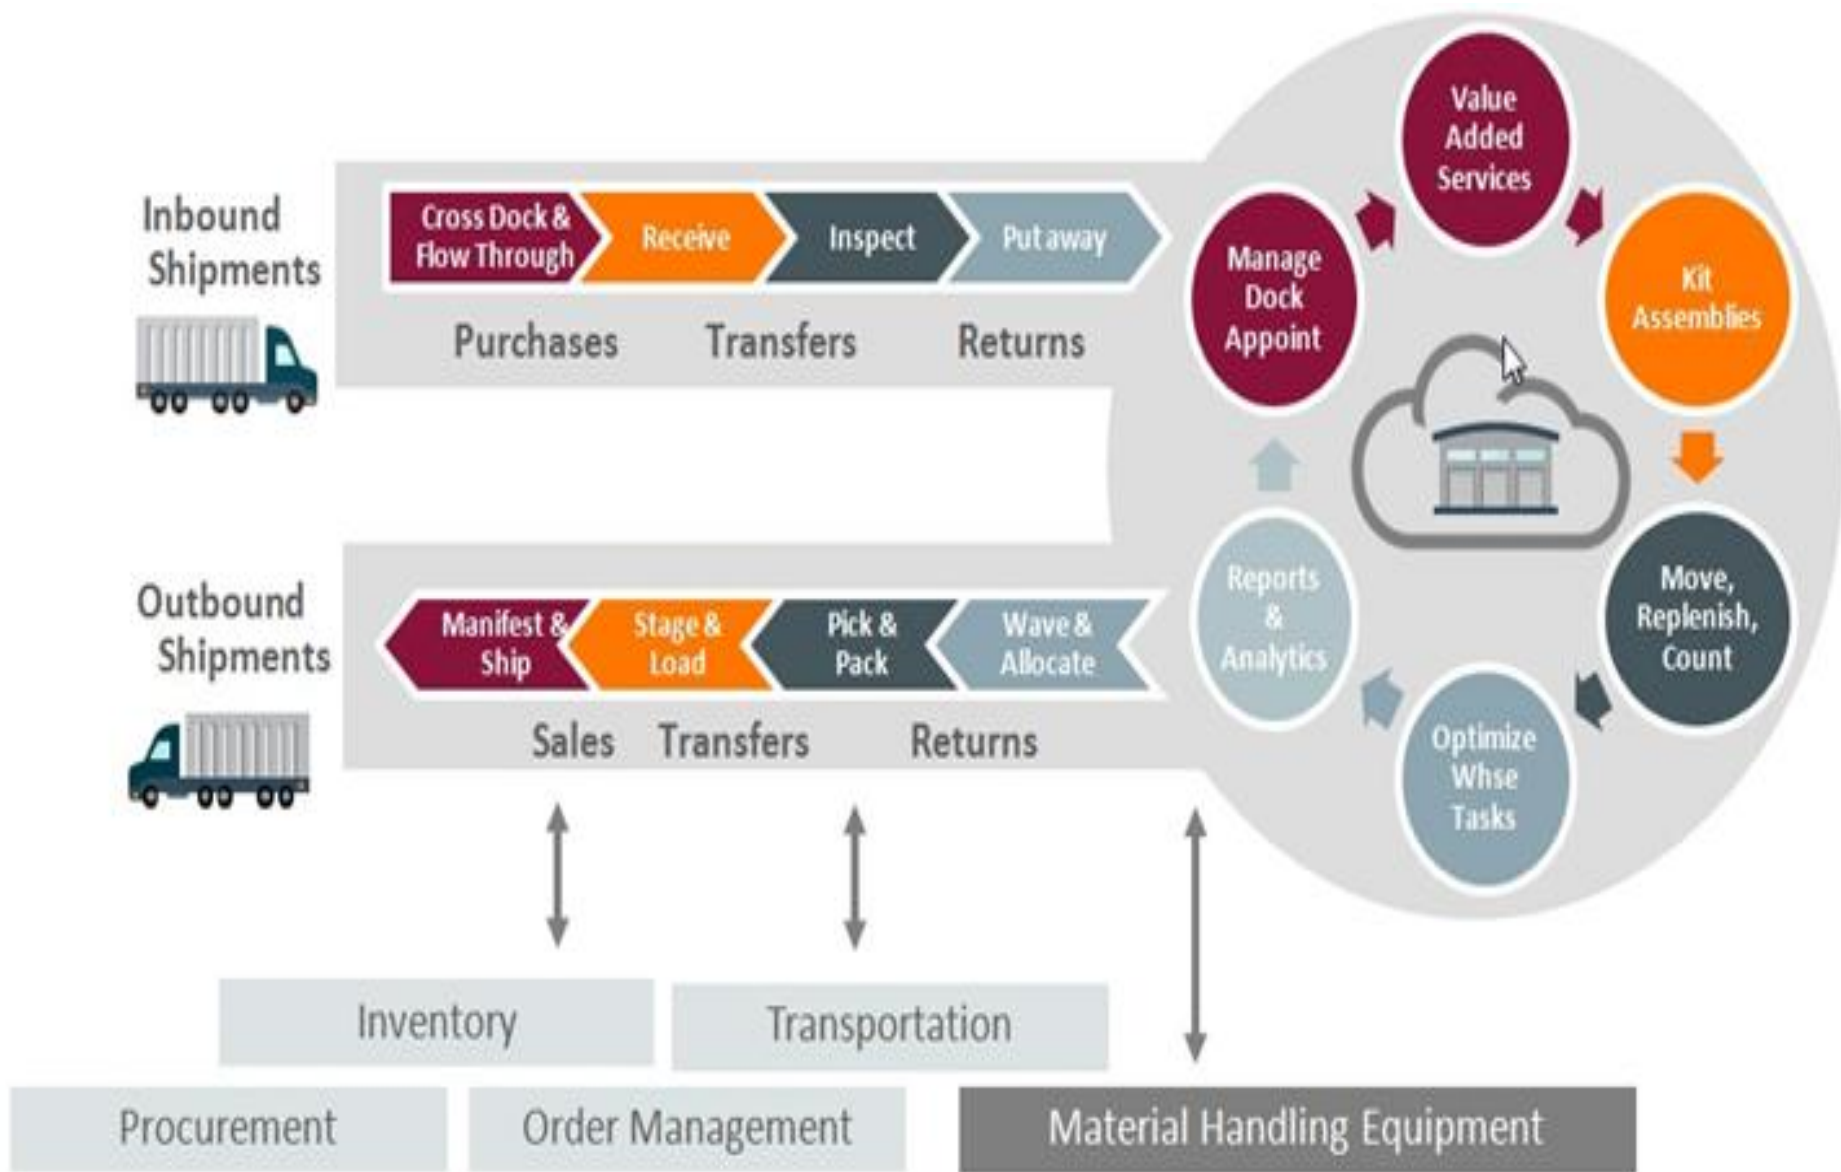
Inbound Shipments

Cross Dock & Flow Through

Receive

Inspect

Put away

Purchases

Transfers

Returns

Manage Dock Appoint

Value Added Services

Kit Assemblies

Move, Replenish, Count

Optimize Whse Tasks

Reports & Analytics

Outbound Shipments

Manifest & Ship

Stage & Load

Pick & Pack

Wave & Allocate

Sales

Transfers

Returns

Inventory

Transportation

Procurement

Order Management

Material Handling Equipment